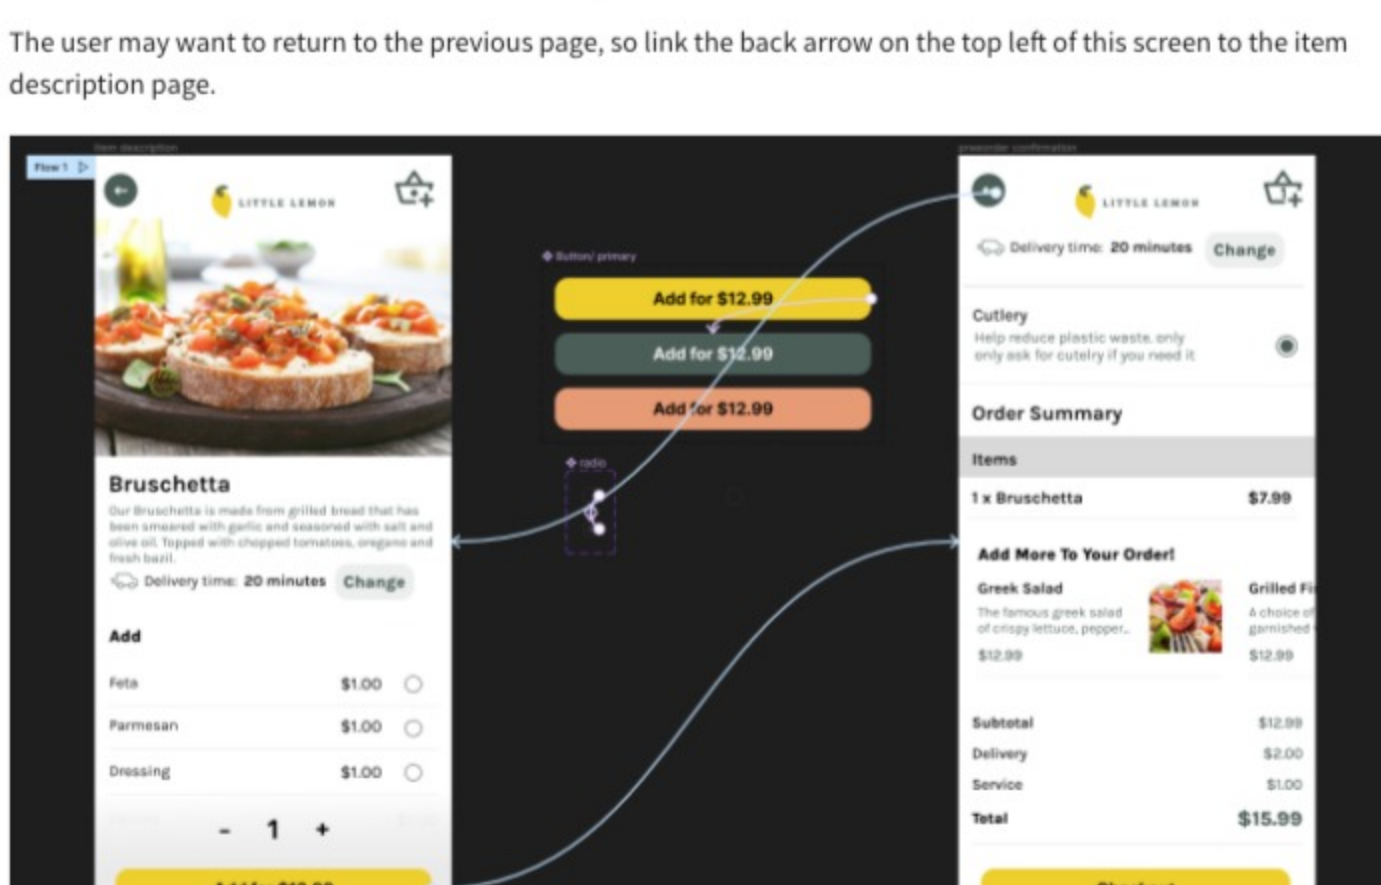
The user may want to return to the previous page, so link the back arrow on the top left of this screen to the item description page.

Flow 1

Item description

LITTLE LEMON

Bruschetta

Our Bruschetta is made from grilled bread that has been smeared with garlic and seasoned with salt and olive oil. Topped with chopped tomatoes, oregano and fresh basil.

Delivery time: 20 minutes Change

Add

| | |
|---|---|
| Feta | \$1.00 |
| Parmesan | \$1.00 |
| Dressing | \$1.00 |

- 1 +

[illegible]

Button/ primary

Add for \$12.99

Add for \$12.99

Add for \$12.99

radio

preorder confirmation

LITTLE LEMON

Delivery time: 20 minutes Change

Cutlery
Help reduce plastic waste, only only ask for cutelry if you need it

Order Summary

Items

1 x Bruschetta \$7.99

Add More To Your Order!

Greek Salad
The famous greek salad of crispy lettuce, pepper...
\$12.99

Grilled Fi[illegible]
A choice of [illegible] garnished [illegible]
\$12.99

| | |
|---|---|
| Subtotal | \$12.99 |
| Delivery | \$2.00 |
| Service | \$1.00 |
| Total | \$15.99 |

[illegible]